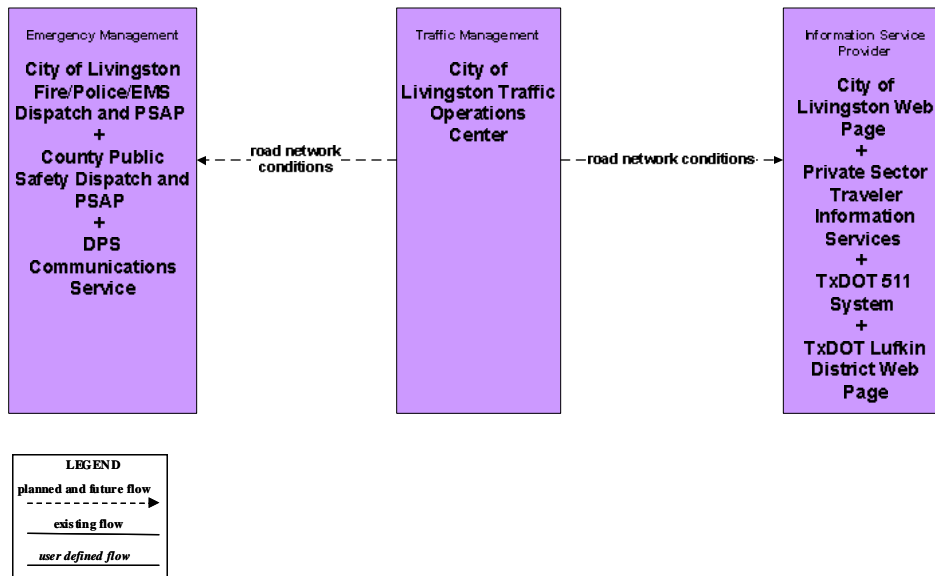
Emergency Management

City of Livingston Fire/Police/EMS Dispatch and PSAP
+
County Public Safety Dispatch and PSAP
+
DPS Communications Service

road network conditions

Traffic Management

City of Livingston Traffic Operations Center

road network conditions

Information Service Provider

City of Livingston Web Page
+
Private Sector Traveler Information Services
+
TxDOT 511 System
+
TxDOT Lufkin District Web Page

LEGEND
planned and future flow
existing flow
user defined flow